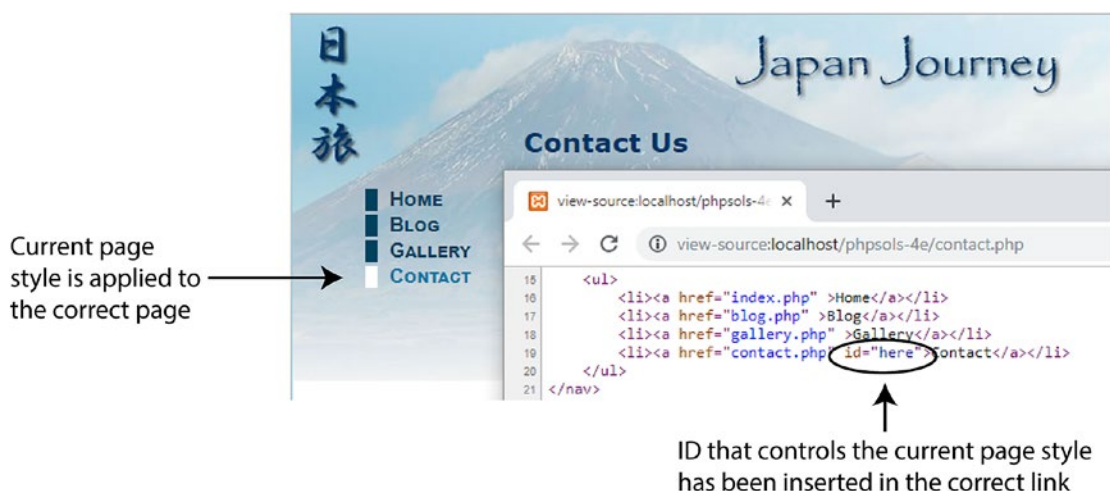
日本旅

Japan Journey

Contact Us

Home
Blog
Gallery
Contact

Current page style is applied to the correct page

view-source:localhost/phpsols-4e ×
+

view-source:localhost/phpsols-4e/contact.php

15 <ul>
16 <li><a href="index.php" >Home</a></li>
17 <li><a href="blog.php" >Blog</a></li>
18 <li><a href="gallery.php" >Gallery</a></li>
19 <li><a href="contact.php" id="here">Contact</a></li>
20 </ul>
21 </nav>

ID that controls the current page style has been inserted in the correct link